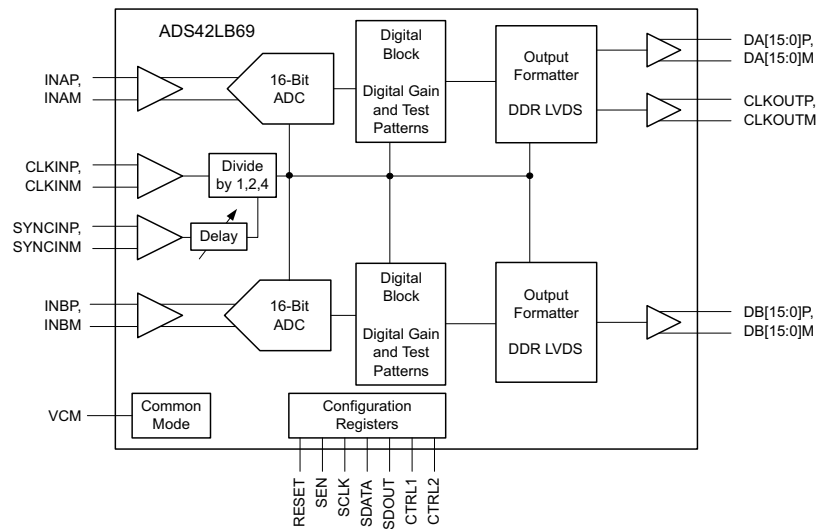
ADS42LB69

INAP,
INAM

16-Bit
ADC

Digital
Block

Digital Gain
and Test
Patterns

Output
Formatter

DDR LVDS

DA[15:0]P,
DA[15:0]M

CLKOUTP,
CLKOUTM

CLKINP,
CLKINM

Divide
by 1,2,4

SYNCINP,
SYNCINM

Delay

INBP,
INBM

16-Bit
ADC

Digital
Block

Digital Gain
and Test
Patterns

Output
Formatter

DDR LVDS

DB[15:0]P,
DB[15:0]M

VCM

Common
Mode

Configuration
Registers

RESET
SEN
SCLK
SDATA
SDOUT
CTRL1
CTRL2